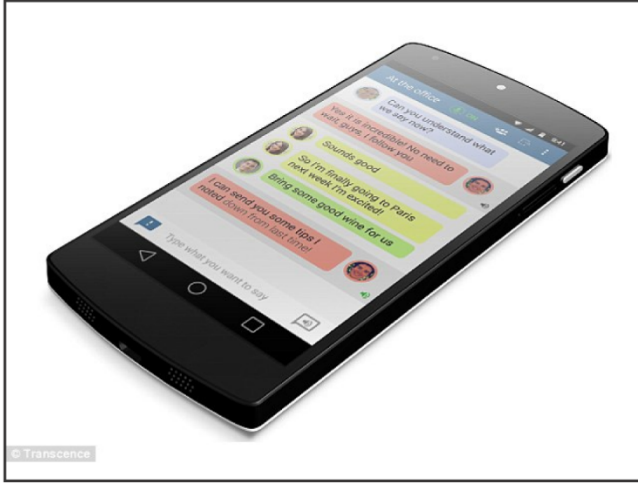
At the office

Can you understand what we say now?

Yes it is incredible! No need to wait guys, I follow you

Sounds good

So I'm finally going to Paris next week I'm excited!

Bring some good wine for us

I can send you some tips I noted down from last time!

Type what you want to say

© Transcence